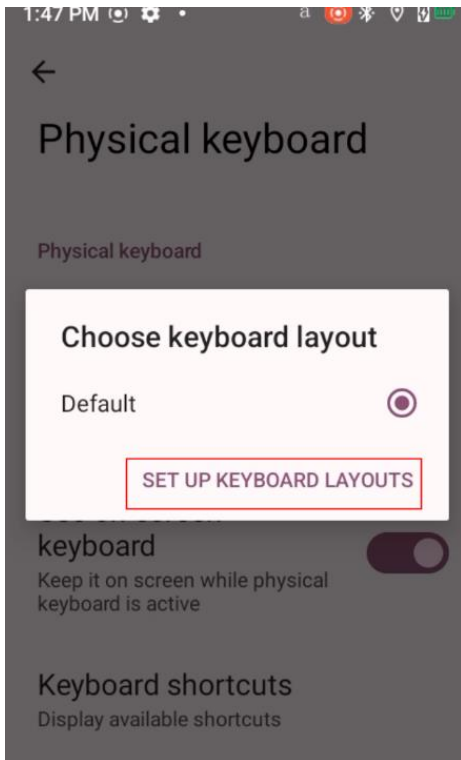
1:47 PM

←

Physical keyboard

Physical keyboard

Choose keyboard layout

Default

SET UP KEYBOARD LAYOUTS

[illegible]
keyboard
Keep it on screen while physical keyboard is active

Keyboard shortcuts
Display available shortcuts